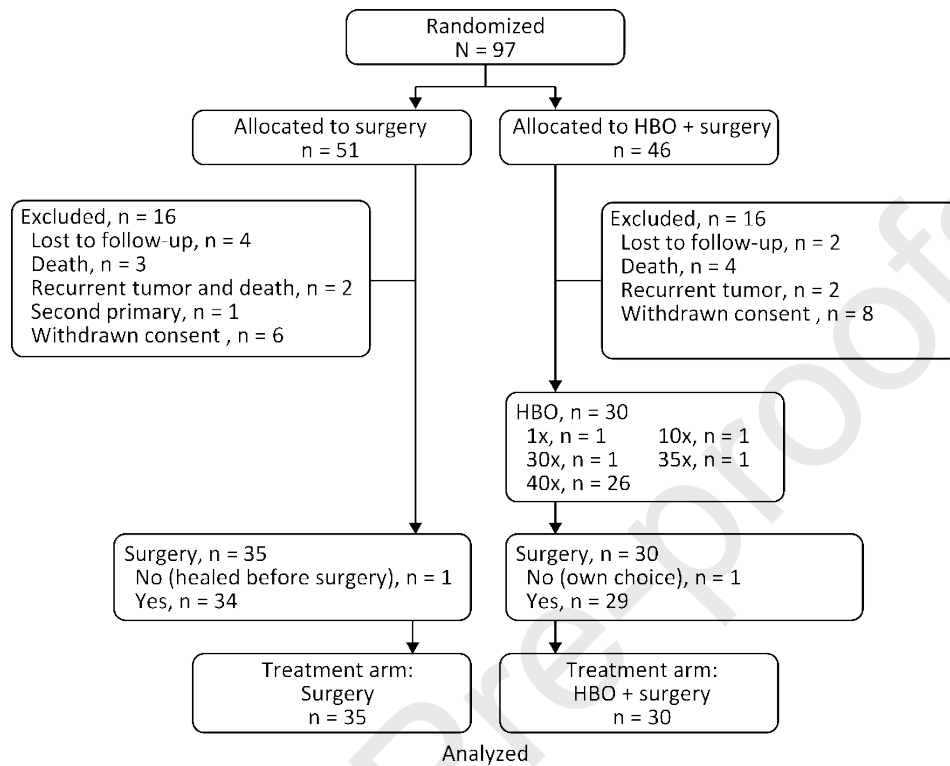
Randomized
N = 97

Allocated to surgery
n = 51

Allocated to HBO + surgery
n = 46

Excluded, n = 16
Lost to follow-up, n = 4
Death, n = 3
Recurrent tumor and death, n = 2
Second primary, n = 1
Withdrawn consent , n = 6

Excluded, n = 16
Lost to follow-up, n = 2
Death, n = 4
Recurrent tumor, n = 2
Withdrawn consent , n = 8

HBO, n = 30
1x, n = 1
10x, n = 1
30x, n = 1
35x, n = 1
40x, n = 26

Surgery, n = 35
No (healed before surgery), n = 1
Yes, n = 34

Surgery, n = 30
No (own choice), n = 1
Yes, n = 29

Treatment arm:
Surgery
n = 35

Treatment arm:
HBO + surgery
n = 30

Analyzed

Pre-proof